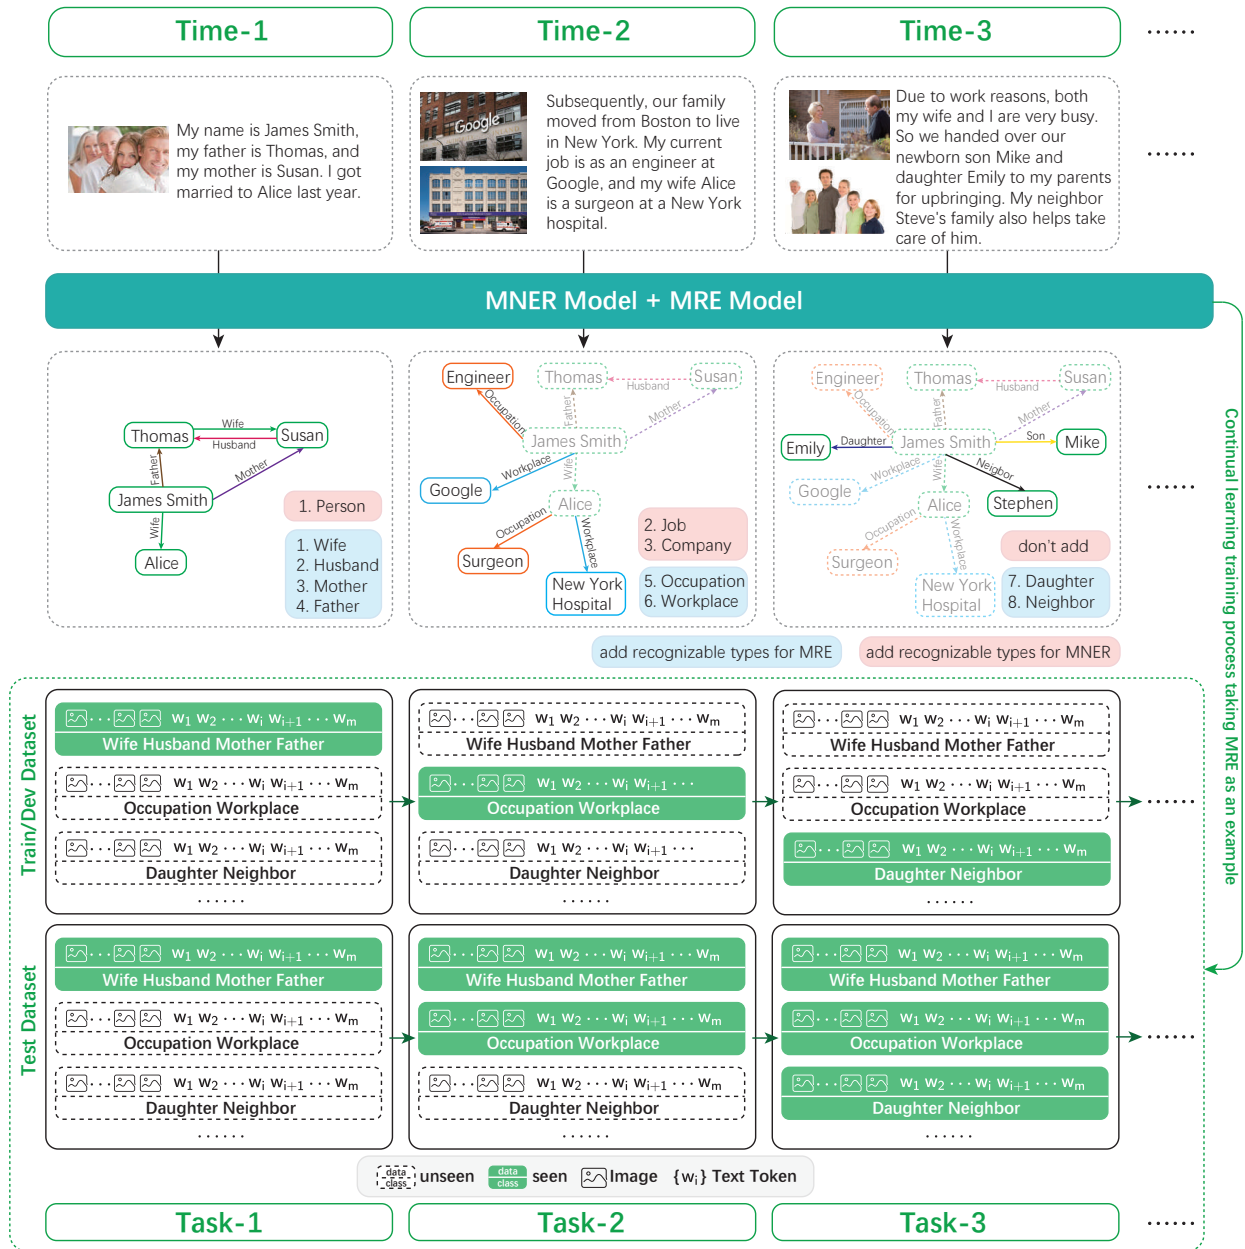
Time-1 Time-2 Time-3 ......

My name is James Smith, my father is Thomas, and my mother is Susan. I got married to Alice last year.

Google

Subsequently, our family moved from Boston to live in New York. My current job is as an engineer at Google, and my wife Alice is a surgeon at a New York hospital.

Due to work reasons, both my wife and I are very busy. So we handed over our newborn son Mike and daughter Emily to my parents for upbringing. My neighbor Steve's family also helps take care of him.

......

MNER Model + MRE Model

Thomas Wife Husband Susan Father Mother James Smith Wife Alice

1. Person

1. Wife
2. Husband
3. Mother
4. Father

Engineer Thomas Husband Susan Occupation Father Mother James Smith Workplace Wife Google Alice Occupation Workplace Surgeon New York Hospital

2. Job
3. Company

5. Occupation
6. Workplace

Engineer Thomas Husband Susan Occupation Father Mother Emily Daughter James Smith Son Mike Workplace Wife Neigbor Google Alice Stephen Occupation Workplace Surgeon New York Hospital

......

don't add

7. Daughter
8. Neighbor

add recognizable types for MRE

add recognizable types for MNER

Continual learning training process taking MRE as an example

Train/Dev Dataset

$w_1\ w_2 \cdots w_i\ w_{i+1} \cdots w_m$
Wife Husband Mother Father
$w_1\ w_2 \cdots w_i\ w_{i+1} \cdots w_m$
Occupation Workplace
$w_1\ w_2 \cdots w_i\ w_{i+1} \cdots w_m$
Daughter Neighbor
......

$w_1\ w_2 \cdots w_i\ w_{i+1} \cdots w_m$
Wife Husband Mother Father
$w_1\ w_2 \cdots w_i\ w_{i+1} \cdots$
Occupation Workplace
$w_1\ w_2 \cdots w_i\ w_{i+1} \cdots$
Daughter Neighbor
......

$w_1\ w_2 \cdots w_i\ w_{i+1} \cdots w_m$
Wife Husband Mother Father
$w_1\ w_2 \cdots w_i\ w_{i+1} \cdots w_m$
Occupation Workplace
$w_1\ w_2 \cdots w_i\ w_{i+1} \cdots w_m$
Daughter Neighbor
......

......

Test Dataset

$w_1\ w_2 \cdots w_i\ w_{i+1} \cdots w_m$
Wife Husband Mother Father
$w_1\ w_2 \cdots w_i\ w_{i+1} \cdots w_m$
Occupation Workplace
$w_1\ w_2 \cdots w_i\ w_{i+1} \cdots w_m$
Daughter Neighbor
......

$w_1\ w_2 \cdots w_i\ w_{i+1} \cdots w_m$
Wife Husband Mother Father
$w_1\ w_2 \cdots w_i\ w_{i+1} \cdots w_m$
Occupation Workplace
$w_1\ w_2 \cdots w_i\ w_{i+1} \cdots w_m$
Daughter Neighbor
......

$w_1\ w_2 \cdots w_i\ w_{i+1} \cdots w_m$
Wife Husband Mother Father
$w_1\ w_2 \cdots w_i\ w_{i+1} \cdots w_m$
Occupation Workplace
$w_1\ w_2 \cdots w_i\ w_{i+1} \cdots w_m$
Daughter Neighbor
......

......

data class unseen data class seen Image $\{w_i\}$ Text Token

Task-1 Task-2 Task-3 ......